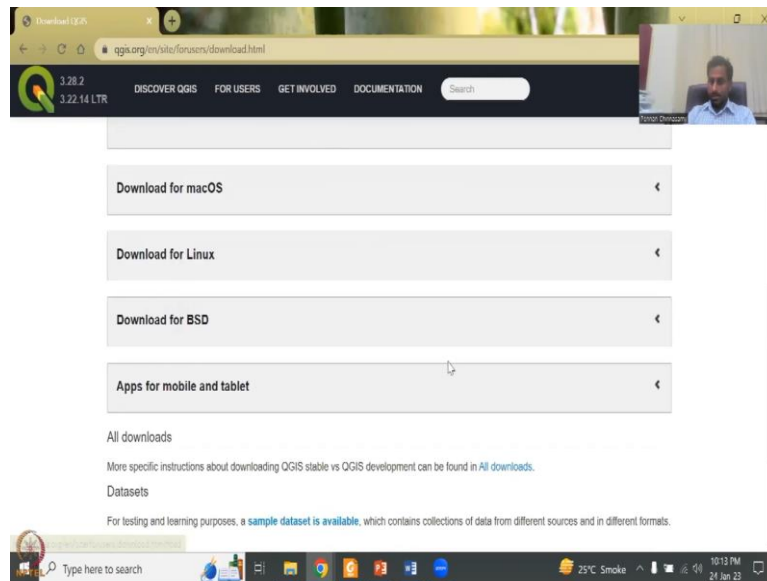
Download QGIS

qgis.org/en/site/forusers/download.html

3.28.2
3.22.14 LTR

DISCOVER QGIS
FOR USERS
GET INVOLVED
DOCUMENTATION
Search

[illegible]

Download for macOS

Download for Linux

Download for BSD

Apps for mobile and tablet

All downloads

More specific instructions about downloading QGIS stable vs QGIS development can be found in All downloads.

Datasets

For testing and learning purposes, a sample dataset is available, which contains collections of data from different sources and in different formats.

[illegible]

Type here to search

25°C Smoke

10:13 PM
24 Jan 23